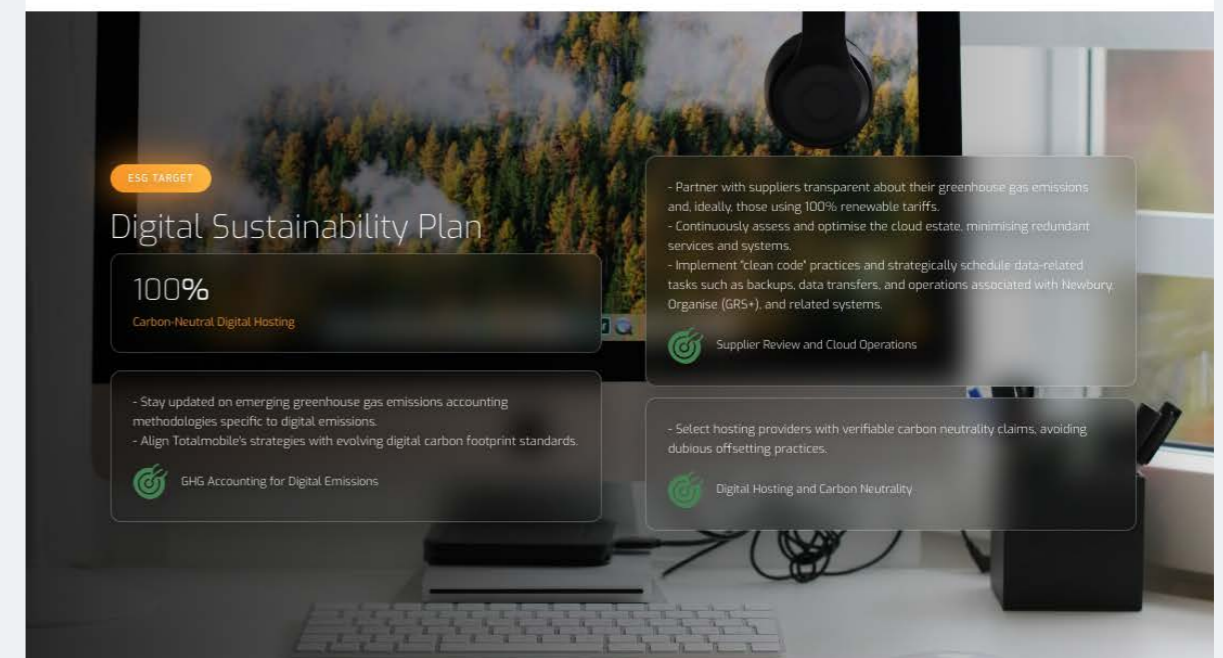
ESG TARGET

Digital Sustainability Plan

100%

Carbon-Neutral Digital Hosting

- Stay updated on emerging greenhouse gas emissions accounting methodologies specific to digital emissions.
- Align Totalmobile's strategies with evolving digital carbon footprint standards.

GHG Accounting for Digital Emissions

- Partner with suppliers transparent about their greenhouse gas emissions and, ideally, those using 100% renewable tariffs.
- Continuously assess and optimise the cloud estate, minimising redundant services and systems.
- Implement "clean code" practices and strategically schedule data-related tasks such as backups, data transfers, and operations associated with Newbury, Organise (GRS+), and related systems.

Supplier Review and Cloud Operations

- Select hosting providers with verifiable carbon neutrality claims, avoiding dubious offsetting practices.

Digital Hosting and Carbon Neutrality